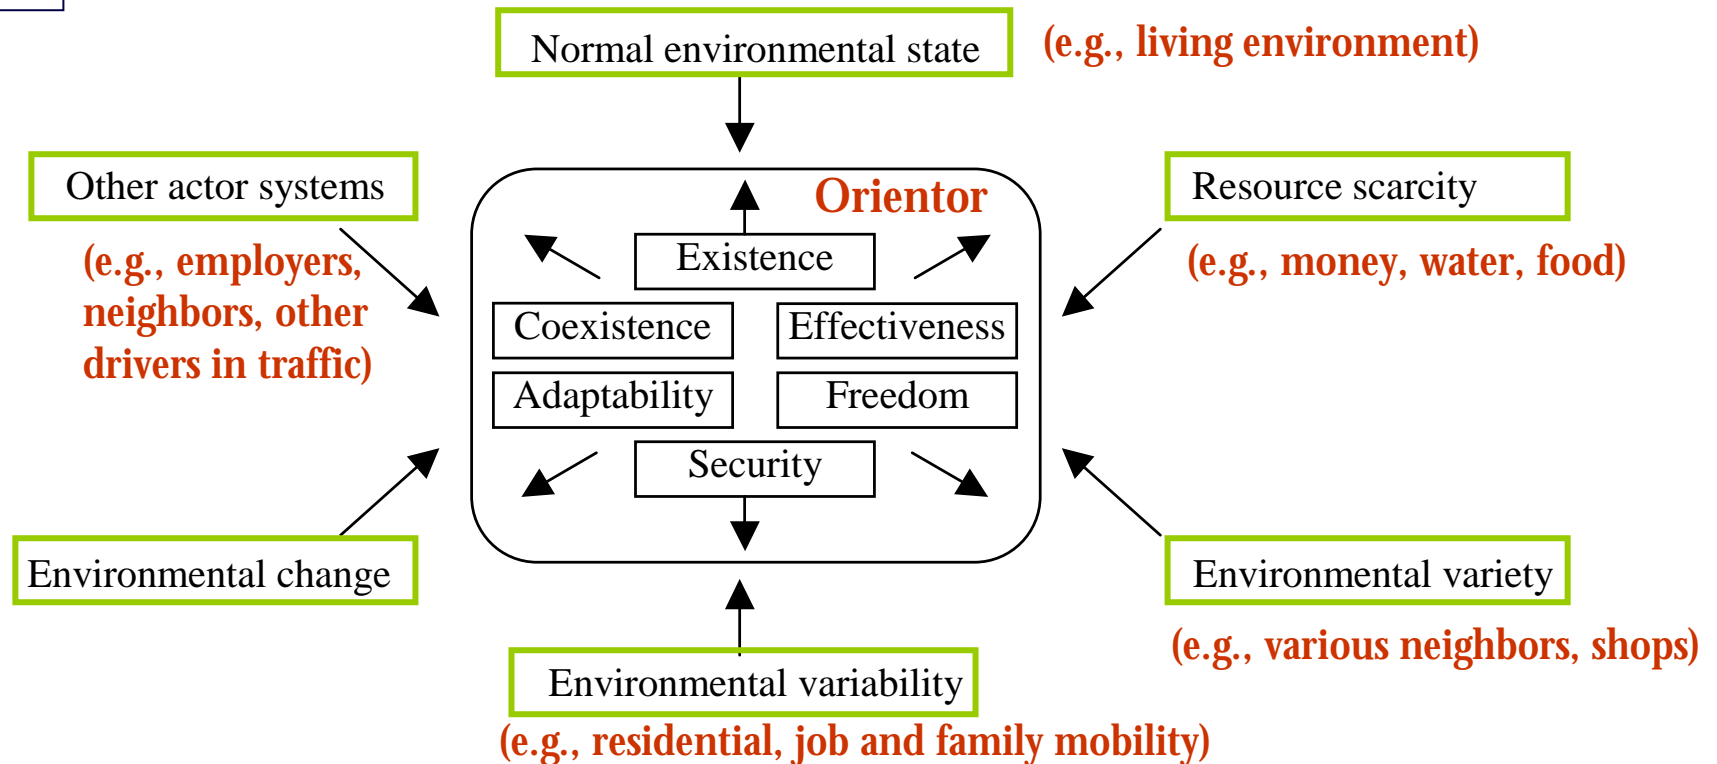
Normal environmental state
(e.g., living environment)

Other actor systems
(e.g., employers, neighbors, other drivers in traffic)

Orientor
Existence
Coexistence
Effectiveness
Adaptability
Freedom
Security

Resource scarcity
(e.g., money, water, food)

Environmental change

Environmental variety
(e.g., various neighbors, shops)

Environmental variability
(e.g., residential, job and family mobility)